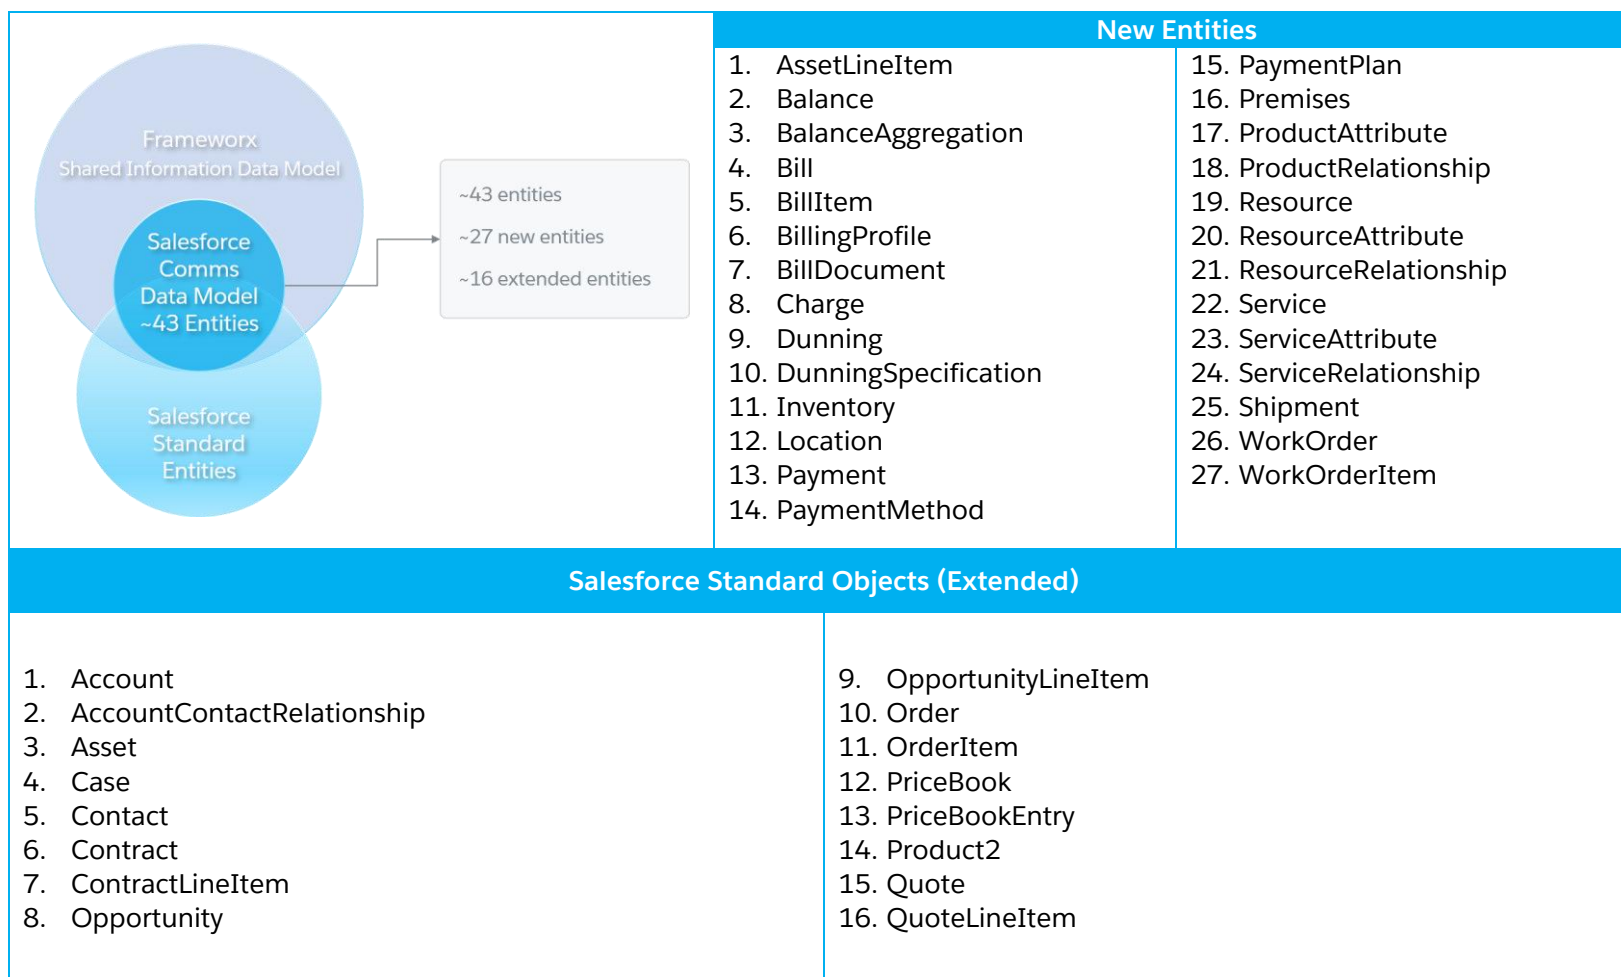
Frameworx
Shared Information Data Model

Salesforce Comms Data Model ~43 Entities

Salesforce Standard Entities

~43 entities
~27 new entities
~16 extended entities

New Entities

1. AssetLineItem
2. Balance
3. BalanceAggregation
4. Bill
5. BillItem
6. BillingProfile
7. BillDocument
8. Charge
9. Dunning
10. DunningSpecification
11. Inventory
12. Location
13. Payment
14. PaymentMethod

15. PaymentPlan
16. Premises
17. ProductAttribute
18. ProductRelationship
19. Resource
20. ResourceAttribute
21. ResourceRelationship
22. Service
23. ServiceAttribute
24. ServiceRelationship
25. Shipment
26. WorkOrder
27. WorkOrderItem

Salesforce Standard Objects (Extended)

1. Account
2. AccountContactRelationship
3. Asset
4. Case
5. Contact
6. Contract
7. ContractLineItem
8. Opportunity

9. OpportunityLineItem
10. Order
11. OrderItem
12. PriceBook
13. PriceBookEntry
14. Product2
15. Quote
16. QuoteLineItem